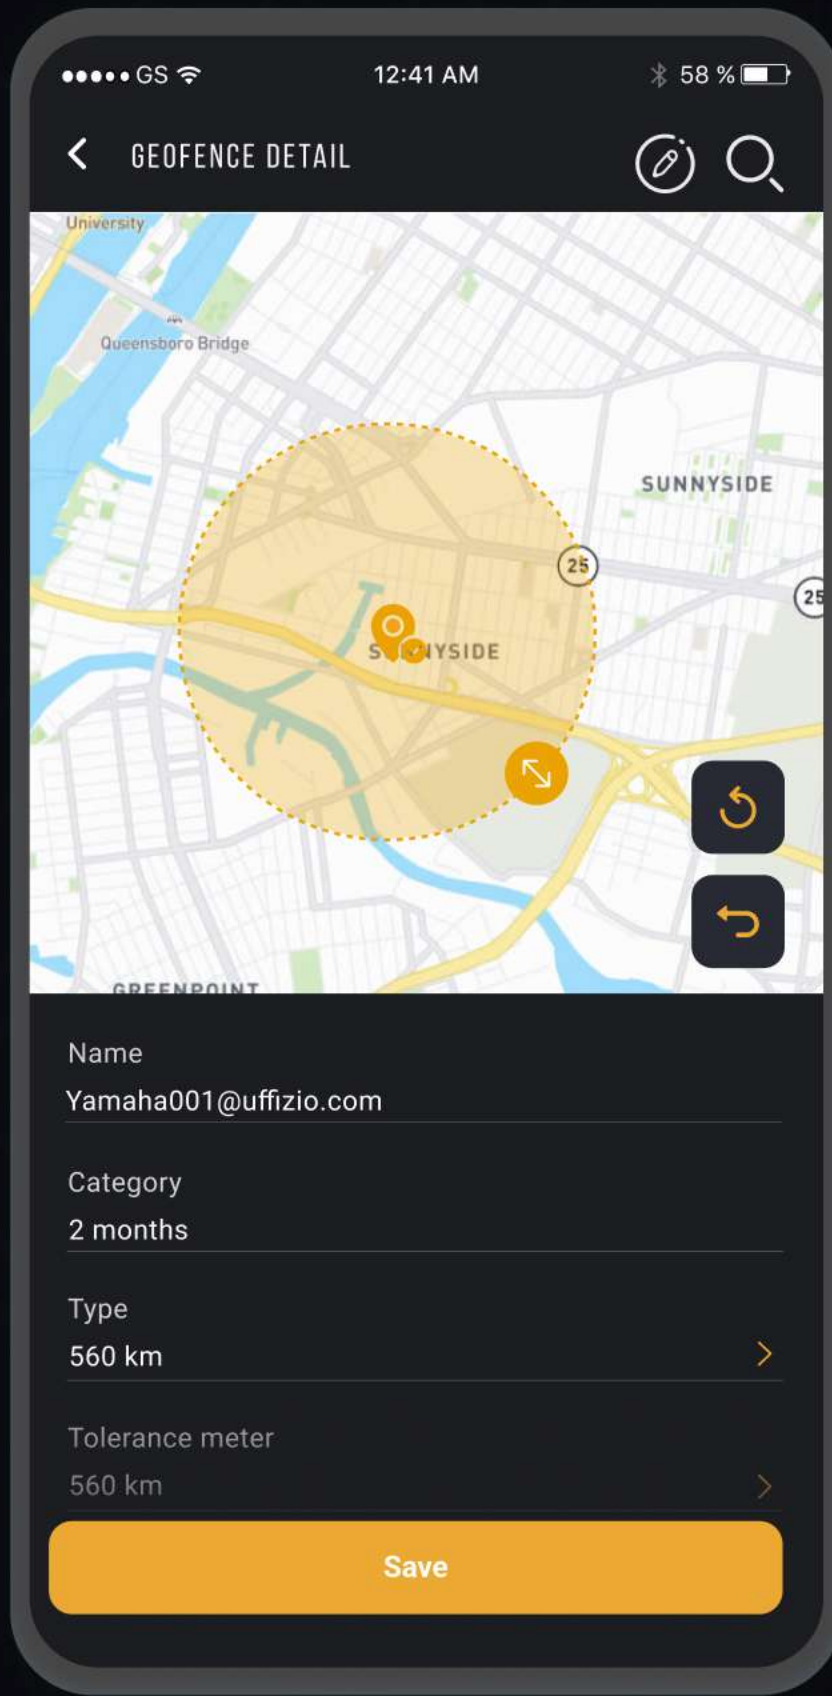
●●●●● GS 12:41 AM 58 %

GEOFENCE DETAIL

University

Queensboro Bridge

SUNNYSIDE

25

25

S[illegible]NYSIDE

GREENPOINT

Name
Yamaha001@uffizio.com

Category
2 months

Type
560 km

Tolerance meter
560 km

Save